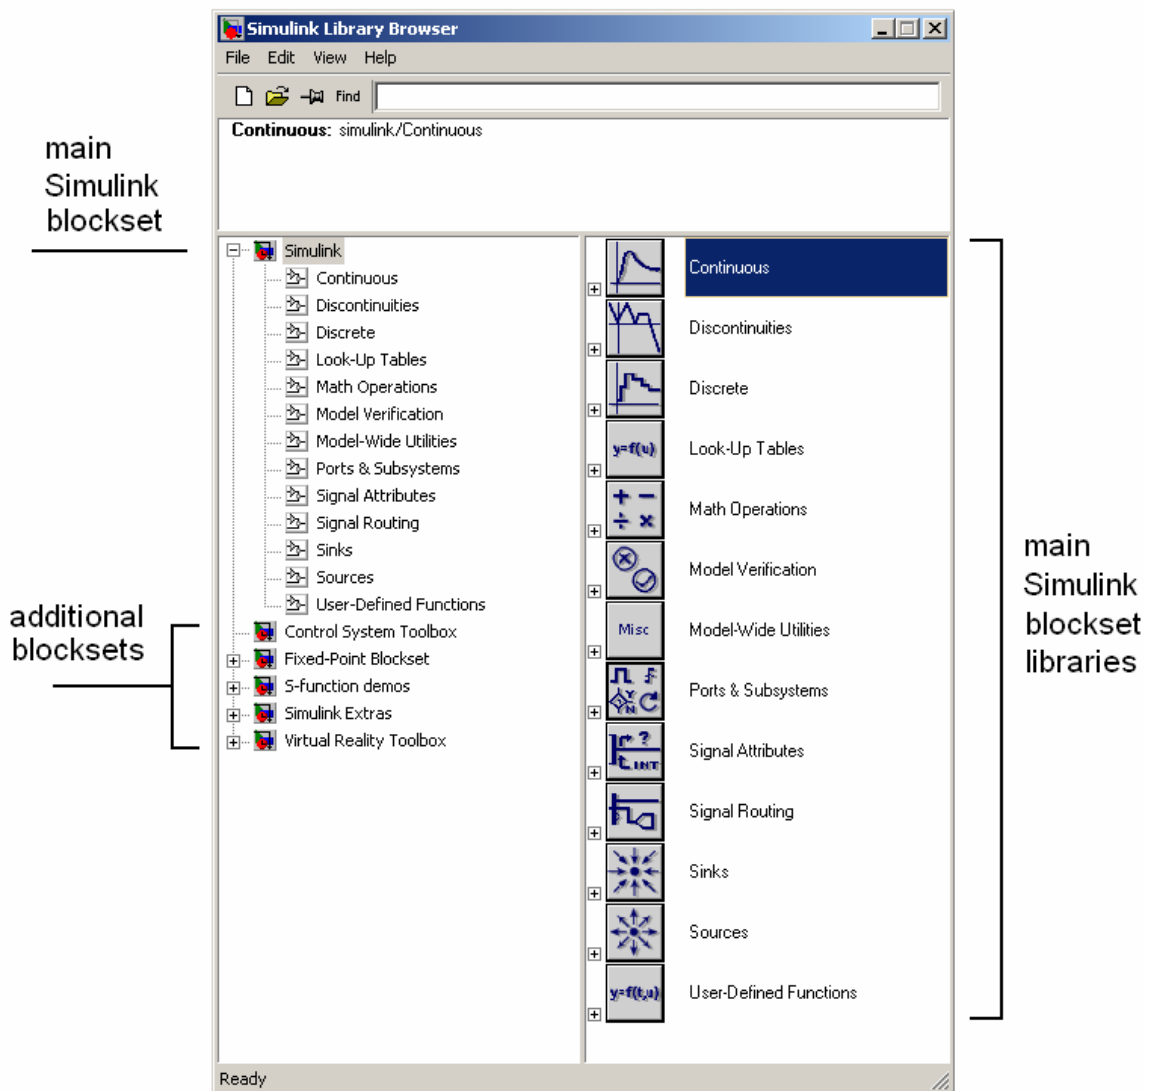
Simulink Library Browser

File Edit View Help

Find

**Continuous:** simulink/Continuous

main Simulink blockset

Simulink
Continuous
Discontinuities
Discrete
Look-Up Tables
Math Operations
Model Verification
Model-Wide Utilities
Ports & Subsystems
Signal Attributes
Signal Routing
Sinks
Sources
User-Defined Functions
Control System Toolbox
Fixed-Point Blockset
S-function demos
Simulink Extras
Virtual Reality Toolbox

additional blocksets

Continuous
Discontinuities
Discrete
y=f(u) Look-Up Tables
Math Operations
Model Verification
Misc Model-Wide Utilities
Ports & Subsystems
Signal Attributes
Signal Routing
Sinks
Sources
y=f(t,u) User-Defined Functions

main Simulink blockset libraries

Ready